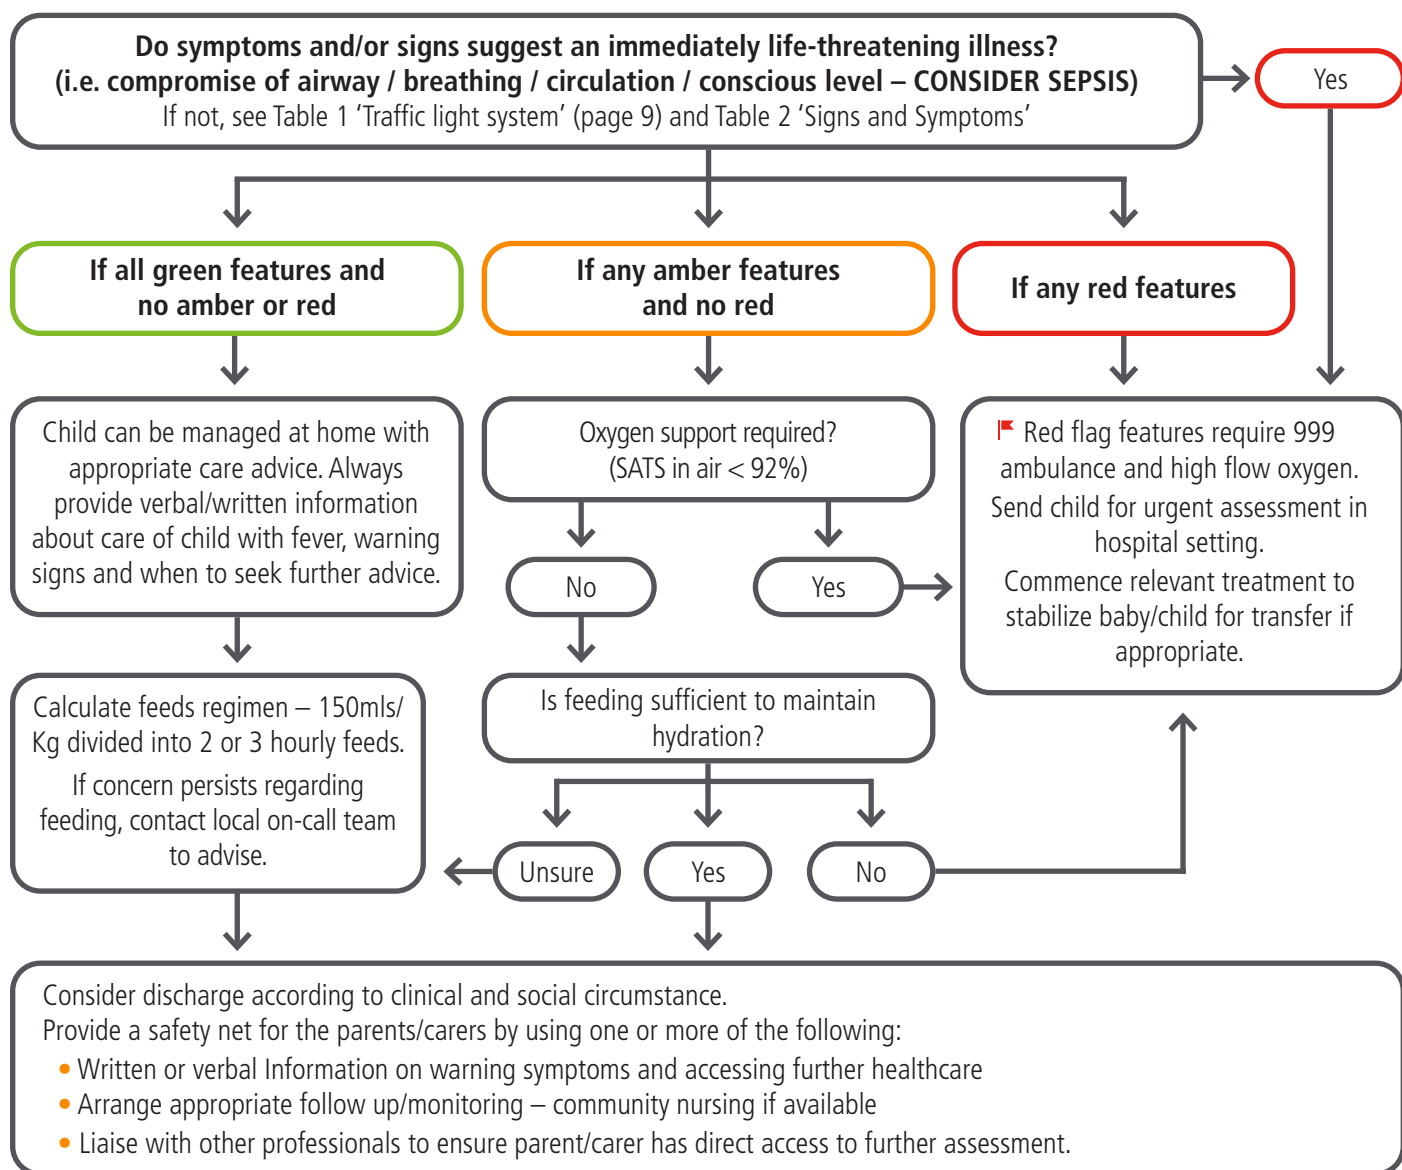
**Do symptoms and/or signs suggest an immediately life-threatening illness? (i.e. compromise of airway / breathing / circulation / conscious level – CONSIDER SEPSIS)**
If not, see Table 1 'Traffic light system' (page 9) and Table 2 'Signs and Symptoms'

Yes

**If all green features and no amber or red**

**If any amber features and no red**

**If any red features**

Child can be managed at home with appropriate care advice. Always provide verbal/written information about care of child with fever, warning signs and when to seek further advice.

Oxygen support required? (SATS in air < 92%)

No

Yes

Red flag features require 999 ambulance and high flow oxygen.
Send child for urgent assessment in hospital setting.
Commence relevant treatment to stabilize baby/child for transfer if appropriate.

Calculate feeds regimen – 150mls/ Kg divided into 2 or 3 hourly feeds.
If concern persists regarding feeding, contact local on-call team to advise.

Is feeding sufficient to maintain hydration?

Unsure

Yes

No

Consider discharge according to clinical and social circumstance.
Provide a safety net for the parents/carers by using one or more of the following:
• Written or verbal Information on warning symptoms and accessing further healthcare
• Arrange appropriate follow up/monitoring – community nursing if available
• Liaise with other professionals to ensure parent/carer has direct access to further assessment.